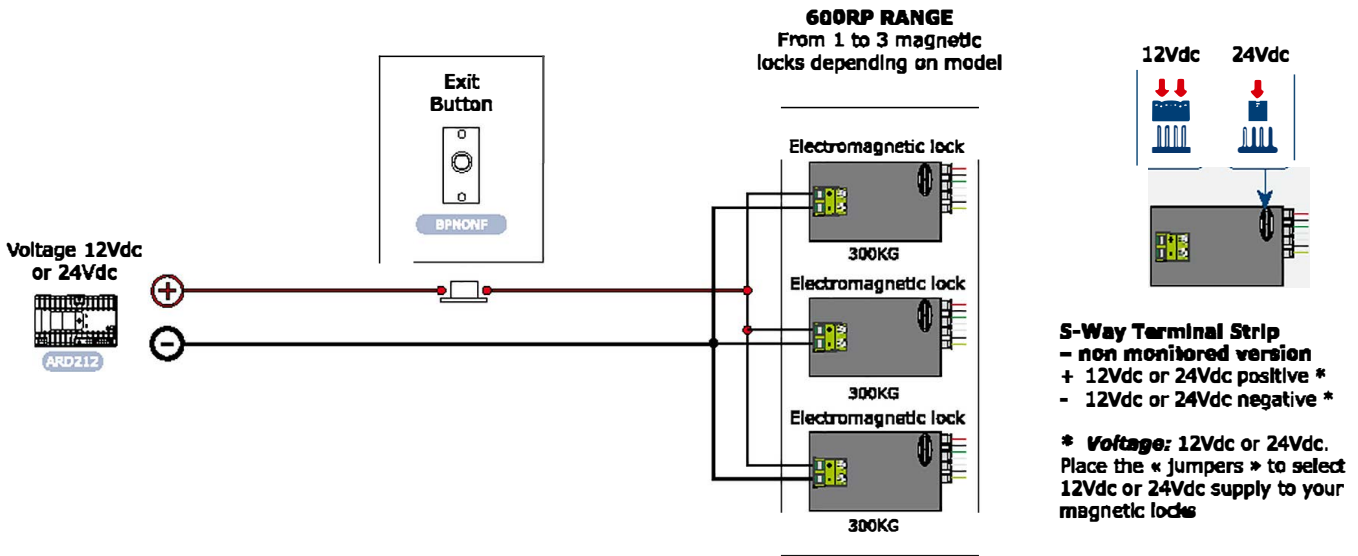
600RP RANGE
From 1 to 3 magnetic locks depending on model

12Vdc 24Vdc

Exit Button

BPNONF

Electromagnetic lock

300KG

Voltage 12Vdc or 24Vdc

ARD212

+

−

Electromagnetic lock

300KG

Electromagnetic lock

300KG

S-Way Terminal Strip
– non monitored version
+ 12Vdc or 24Vdc positive *
- 12Vdc or 24Vdc negative *

* Voltage: 12Vdc or 24Vdc. Place the « jumpers » to select 12Vdc or 24Vdc supply to your magnetic locks